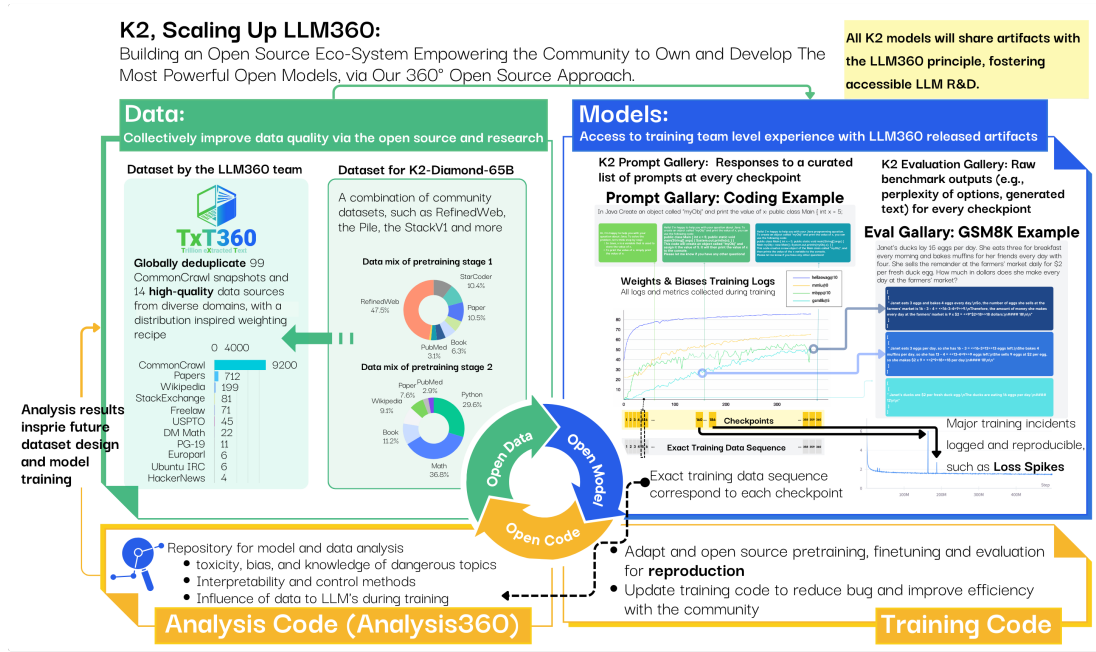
K2, Scaling Up LLM360:
Building an Open Source Eco-System Empowering the Community to Own and Develop The Most Powerful Open Models, via Our 360° Open Source Approach.

All K2 models will share artifacts with the LLM360 principle, fostering accessible LLM R&D.

Data:
Collectively improve data quality via the open source and research

Dataset by the LLM360 team

TxT360
Trillion eXtracted Text

Globally deduplicate 99 CommonCrawl snapshots and 14 high-quality data sources from diverse domains, with a distribution inspired weighting recipe

0 4000

| | |
|---|---|
| CommonCrawl | 9200 |
| Papers | 712 |
| Wikipedia | 199 |
| StackExchange | 81 |
| Freelaw | 71 |
| USPTO | 45 |
| DM Math | 22 |
| PG-19 | 11 |
| Europarl | 6 |
| Ubuntu IRC | 6 |
| HackerNews | 4 |

Dataset for K2-Diamond-65B

A combination of community datasets, such as RefinedWeb, the Pile, the StackV1 and more

Data mix of pretraining stage 1
StarCoder 10.4%
RefinedWeb 47.5%
Paper 10.5%
PubMed 3.1%
Book 6.3%

Data mix of pretraining stage 2
PubMed 2.9%
Paper 7.6%
Wikipedia 9.1%
Python 29.6%
Book 11.2%
Math 36.8%

Models:
Access to training team level experience with LLM360 released artifacts

K2 Prompt Gallery: Responses to a curated list of prompts at every checkpoint

Prompt Gallary: Coding Example
In Java Create an object called "myCity" and print the value of x: public class Main { int x = 5;

Weights & Biases Training Logs
All logs and metrics collected during training

hellaswag@10
mmlu@5
mbpp@10
gsm8k@5

Checkpoints
Exact Training Data Sequence

K2 Evaluation Gallery: Raw benchmark outputs (e.g., perplexity of options, generated text) for every checkpoint

Eval Gallary: GSM8K Example
Janet's ducks lay 16 eggs per day. She eats three for breakfast every morning and bakes muffins for her friends every day with four. She sells the remainder at the farmers' market daily for $2 per fresh duck egg. How much in dollars does she make every day at the farmers' market?

Major training incidents logged and reproducible, such as Loss Spikes

Analysis results inspire future dataset design and model training

Open Data
Open Model
Open Code

Exact training data sequence correspond to each checkpoint

Repository for model and data analysis
• toxicity, bias, and knowledge of dangerous topics
• Interpretability and control methods
• Influence of data to LLM's during training

Analysis Code (Analysis360)

• Adapt and open source pretraining, finetuning and evaluation for reproduction
• Update training code to reduce bug and improve efficiency with the community

Training Code